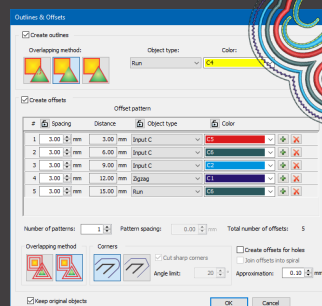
Outlines & Offsets

Create outlines

Overlapping method:

Object type:

Color:

Run

C4

Create offsets

Offset pattern

| # | Spacing | Distance | Object type | Color |
|---|---|---|---|---|
| 1 | 3.00 mm | 3.00 mm | Input C | C5 |
| 2 | 3.00 mm | 6.00 mm | Input C | C6 |
| 3 | 3.00 mm | 9.00 mm | Input C | C2 |
| 4 | 3.00 mm | 12.00 mm | Zigzag | C1 |
| 5 | 3.00 mm | 15.00 mm | Run | C6 |

Number of patterns: 1

Pattern spacing: 0.00 mm

Total number of offsets: 5

Overlapping method

Corners

Cut sharp corners

Angle limit: 20

Create offsets for holes

Join offsets into spiral

Approximation: 0.10 mm

Keep original objects

OK

Cancel